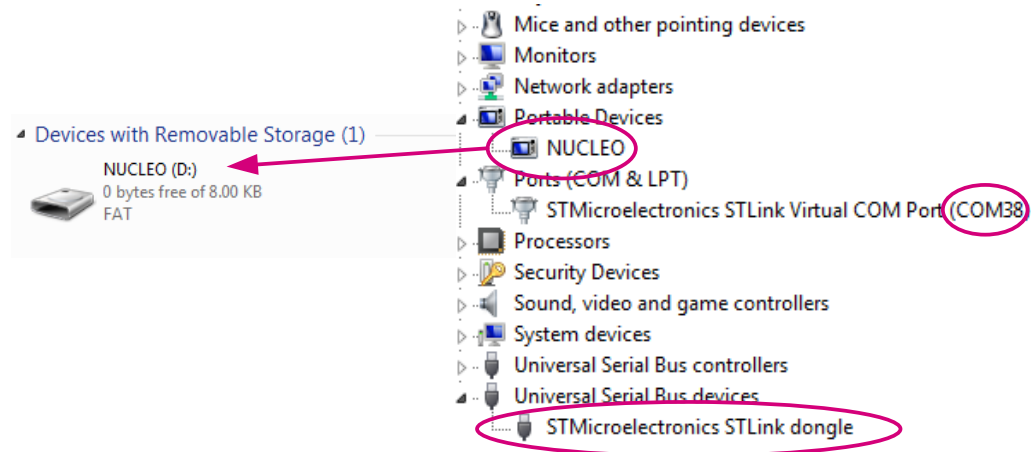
Devices with Removable Storage (1)

NUCLEO (D:)
0 bytes free of 8.00 KB
FAT

Mice and other pointing devices
Monitors
Network adapters
Portable Devices
NUCLEO
Ports (COM & LPT)
STMicroelectronics STLink Virtual COM Port (COM38)
Processors
Security Devices
Sound, video and game controllers
System devices
Universal Serial Bus controllers
Universal Serial Bus devices
STMicroelectronics STLink dongle